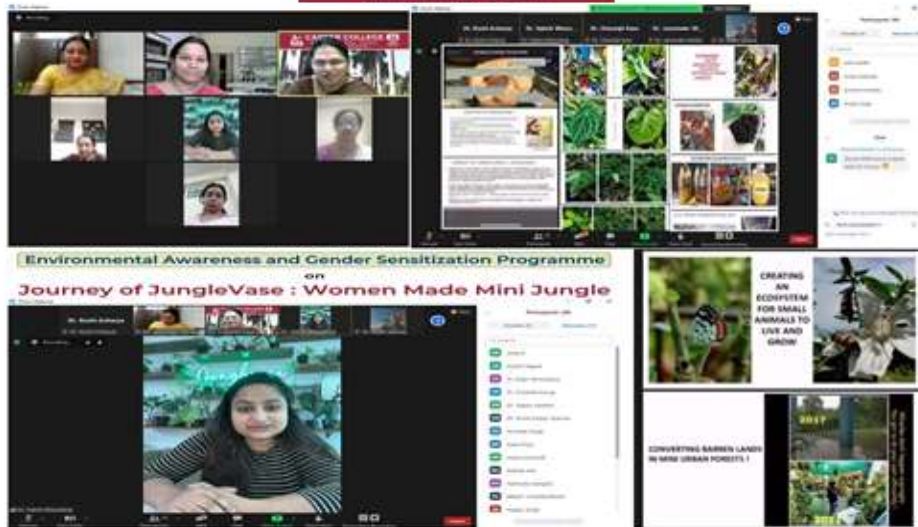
Environmental Awareness and Gender Sensitization Programme

on

Journey of JungleVase : Women Made Mini Jungle

CREATING AN ECOSYSTEM FOR SMALL ANIMALS TO LIVE AND GROW

CONVERTING BARREN LANDS IN MINI URBAN FORESTS !

2017

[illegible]